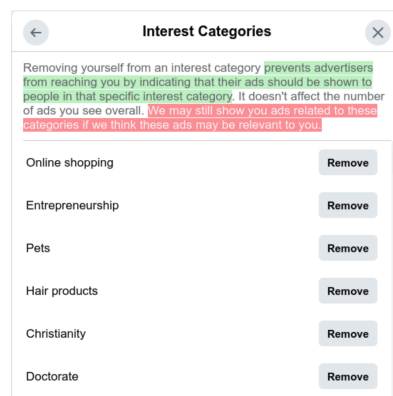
Interest Categories

Removing yourself from an interest category prevents advertisers from reaching you by indicating that their ads should be shown to people in that specific interest category. It doesn't affect the number of ads you see overall. We may still show you ads related to these categories if we think these ads may be relevant to you.

Online shopping Remove

Entrepreneurship Remove

Pets Remove

Hair products Remove

Christianity Remove

Doctorate Remove